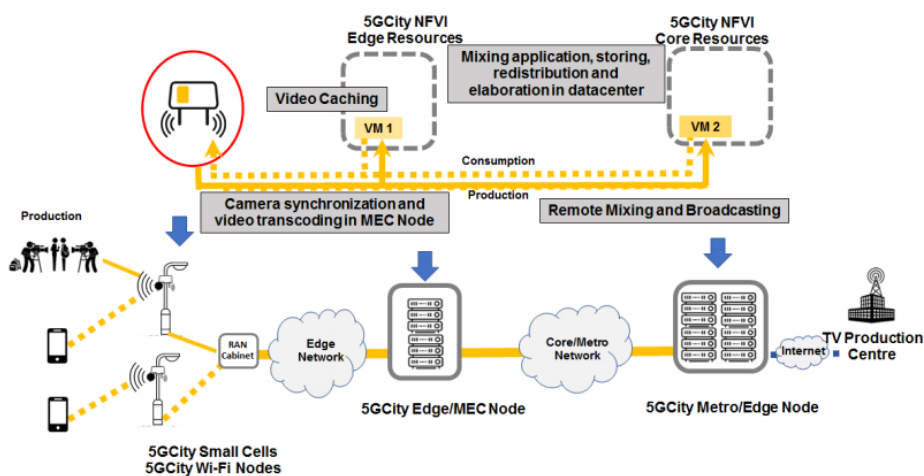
5GCity NFVI Edge Resources

5GCity NFVI Core Resources

Mixing application, storing, redistribution and elaboration in datacenter

Video Caching

VM 1

VM 2

Consumption

Production

Camera synchronization and video transcoding in MEC Node

Remote Mixing and Broadcasting

Production

RAN Cabinet

Edge Network

Core/Metro Network

Internet

TV Production Centre

5GCity Edge/MEC Node

5GCity Metro/Edge Node

5GCity Small Cells
5GCity Wi-Fi Nodes